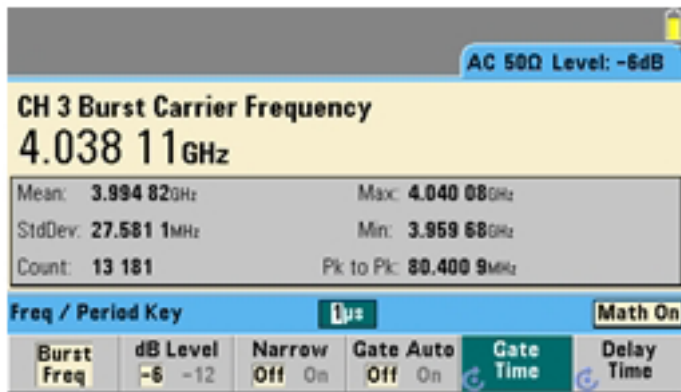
AC 50Ω Level: -6dB

CH 3 Burst Carrier Frequency
4.038 11GHz

Mean: 3.994 82GHz
Max: 4.040 08GHz
StdDev: 27.581 1MHz
Min: 3.959 68GHz
Count: 13 181
Pk to Pk: 80.400 9MHz

Freq / Period Key
1μs
Math On

Burst Freq
dB Level -6 -12
Narrow Off On
Gate Auto Off On
Gate Time
Delay Time